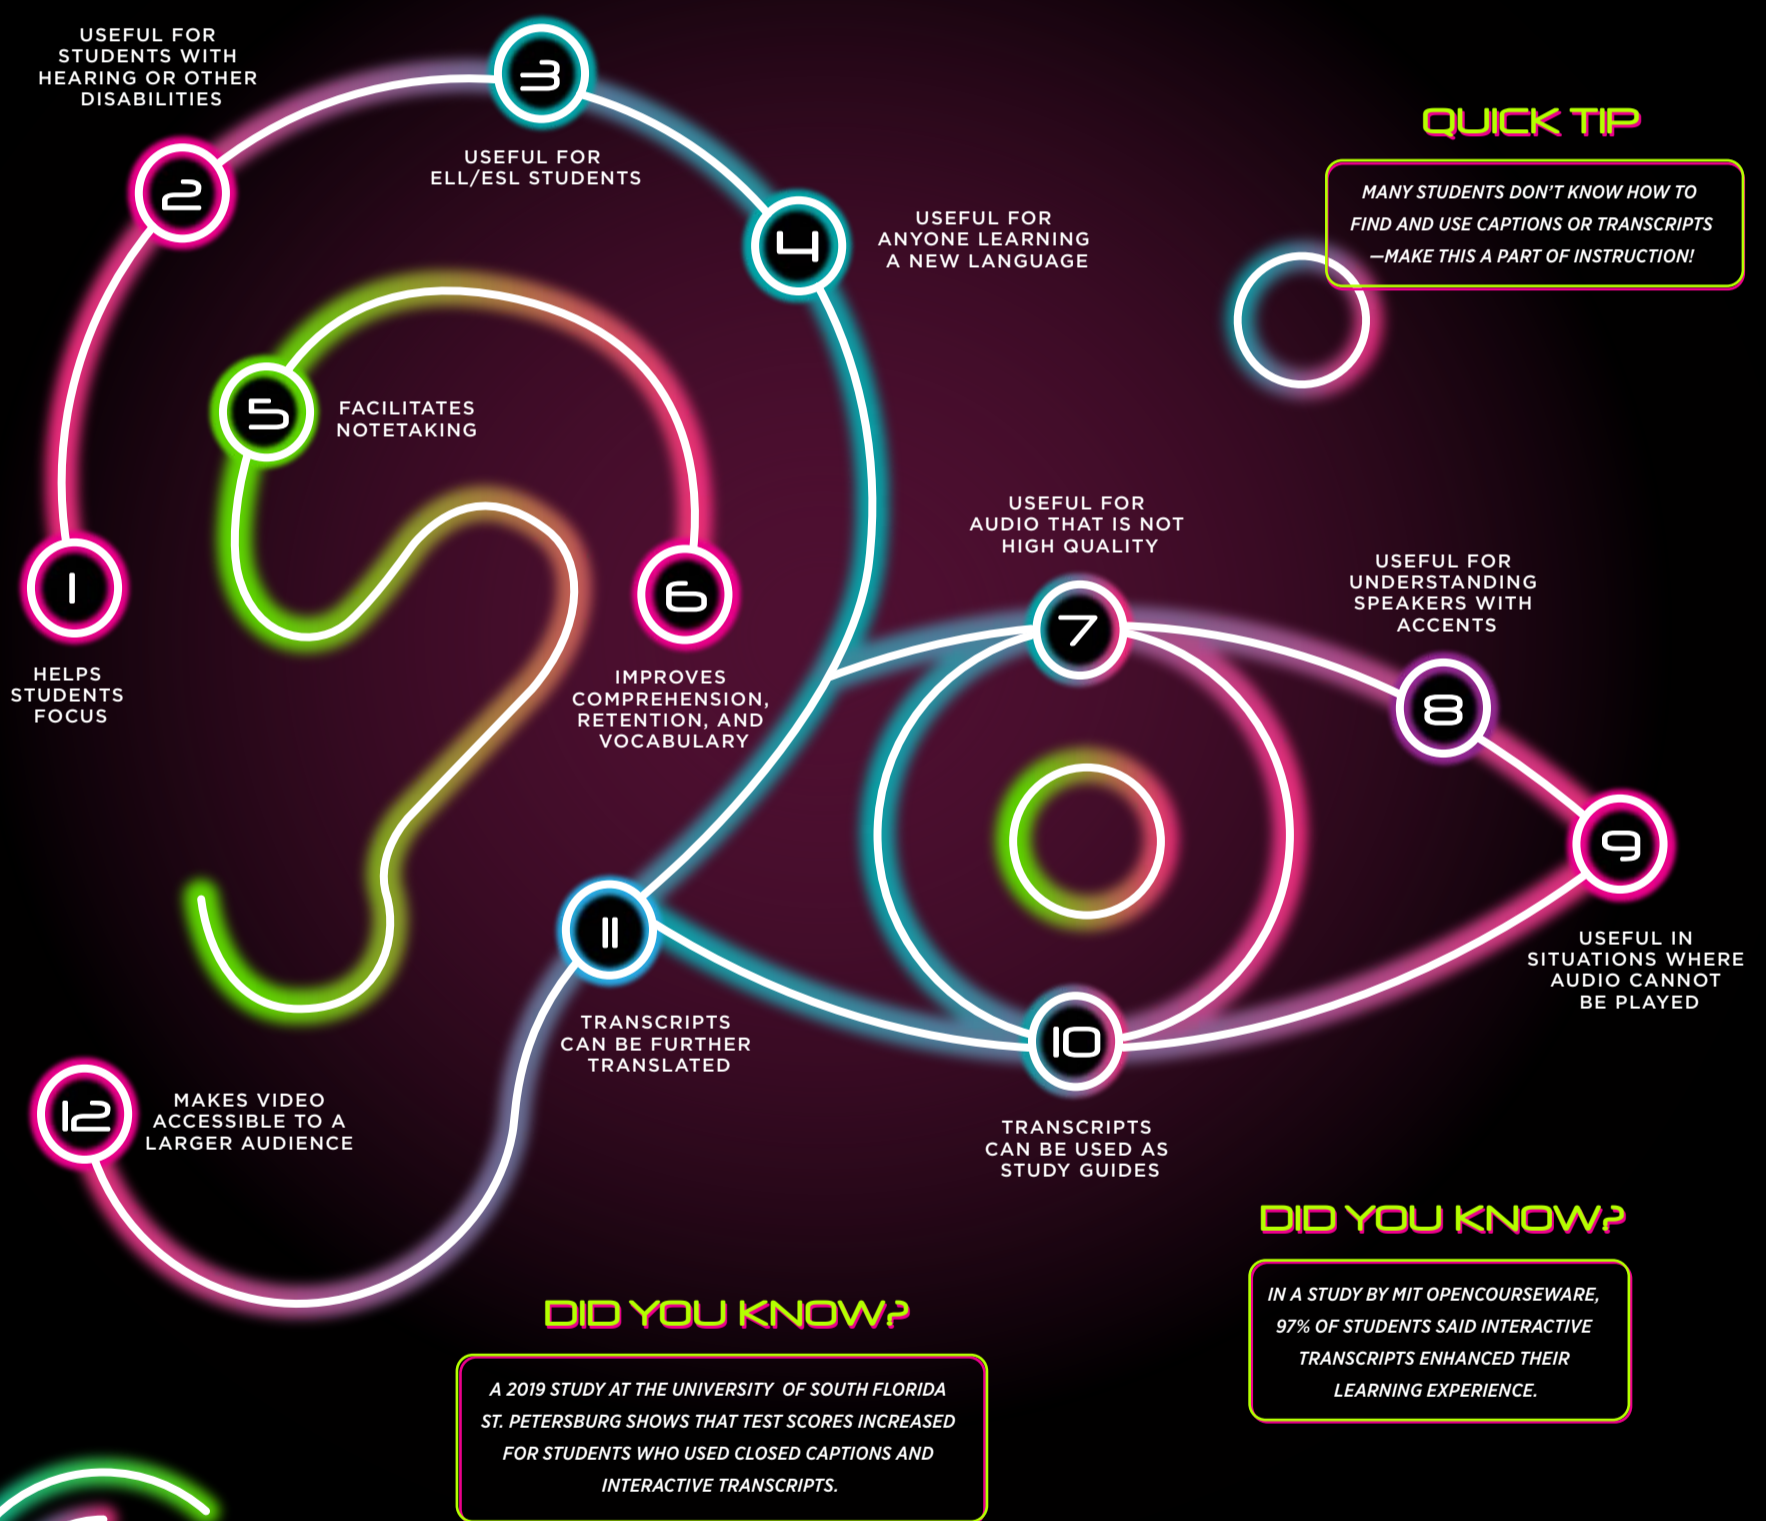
USEFUL FOR STUDENTS WITH HEARING OR OTHER DISABILITIES

2

3

USEFUL FOR ELL/ESL STUDENTS

4

USEFUL FOR ANYONE LEARNING A NEW LANGUAGE

QUICK TIP

MANY STUDENTS DON'T KNOW HOW TO FIND AND USE CAPTIONS OR TRANSCRIPTS —MAKE THIS A PART OF INSTRUCTION!

5

FACILITATES NOTETAKING

1

HELPS STUDENTS FOCUS

6

IMPROVES COMPREHENSION, RETENTION, AND VOCABULARY

USEFUL FOR AUDIO THAT IS NOT HIGH QUALITY

7

USEFUL FOR UNDERSTANDING SPEAKERS WITH ACCENTS

8

9

USEFUL IN SITUATIONS WHERE AUDIO CANNOT BE PLAYED

11

TRANSCRIPTS CAN BE FURTHER TRANSLATED

10

TRANSCRIPTS CAN BE USED AS STUDY GUIDES

12

MAKES VIDEO ACCESSIBLE TO A LARGER AUDIENCE

DID YOU KNOW?

IN A STUDY BY MIT OPENCOURSEWARE, 97% OF STUDENTS SAID INTERACTIVE TRANSCRIPTS ENHANCED THEIR LEARNING EXPERIENCE.

DID YOU KNOW?

A 2019 STUDY AT THE UNIVERSITY OF SOUTH FLORIDA ST. PETERSBURG SHOWS THAT TEST SCORES INCREASED FOR STUDENTS WHO USED CLOSED CAPTIONS AND INTERACTIVE TRANSCRIPTS.